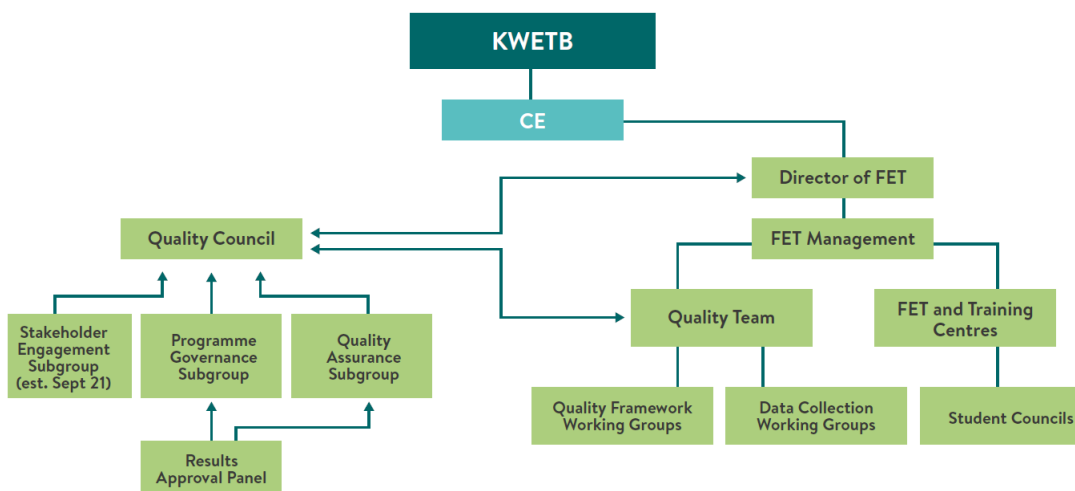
KWETB

CE

Director of FET

Quality Council

FET Management

Quality Team

FET and Training Centres

Stakeholder Engagement Subgroup (est. Sept 21)

Programme Governance Subgroup

Quality Assurance Subgroup

Quality Framework Working Groups

Data Collection Working Groups

Student Councils

Results Approval Panel